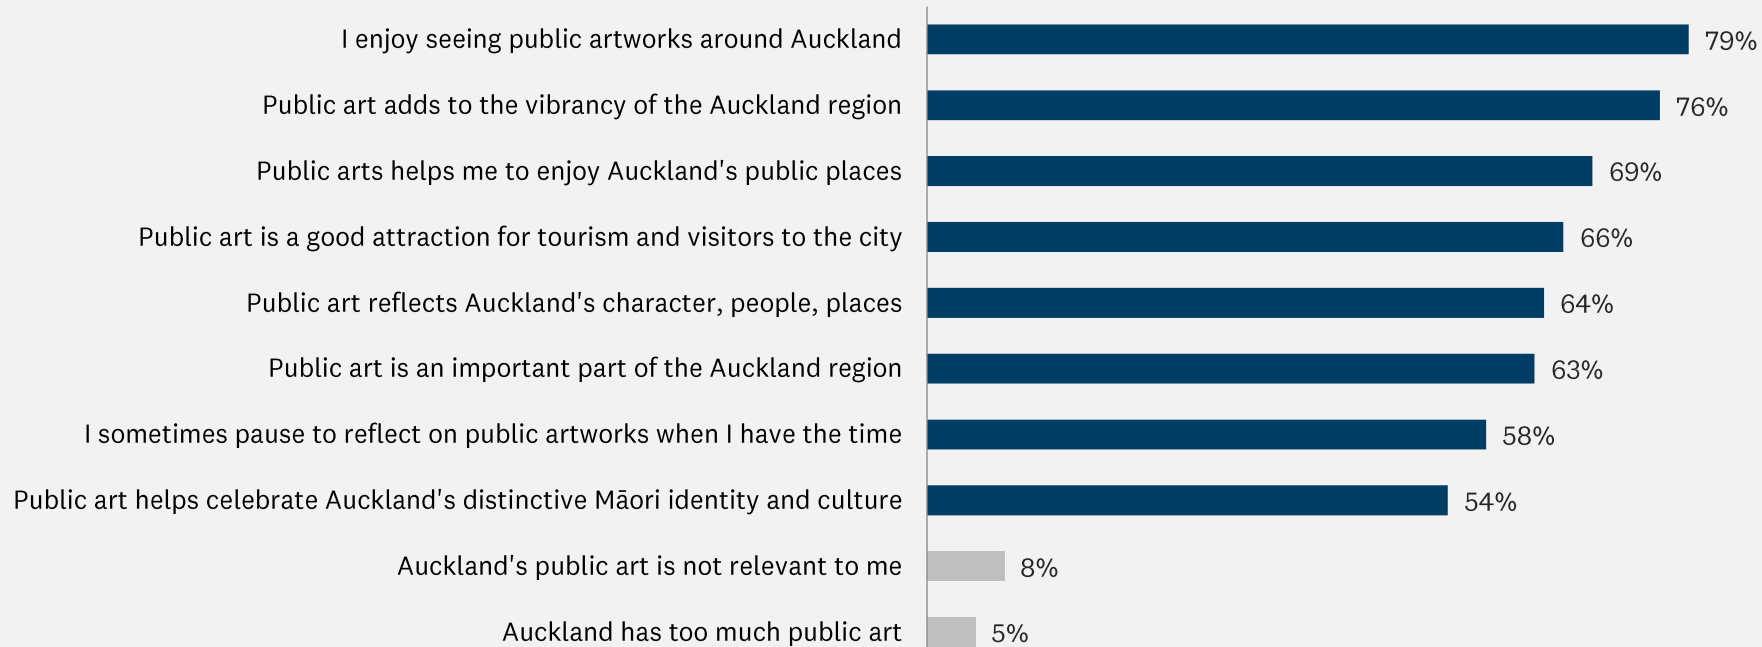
I enjoy seeing public artworks around Auckland 79%

Public art adds to the vibrancy of the Auckland region 76%

Public arts helps me to enjoy Auckland's public places 69%

Public art is a good attraction for tourism and visitors to the city 66%

Public art reflects Auckland's character, people, places 64%

Public art is an important part of the Auckland region 63%

I sometimes pause to reflect on public artworks when I have the time 58%

Public art helps celebrate Auckland's distinctive Māori identity and culture 54%

Auckland's public art is not relevant to me 8%

Auckland has too much public art 5%